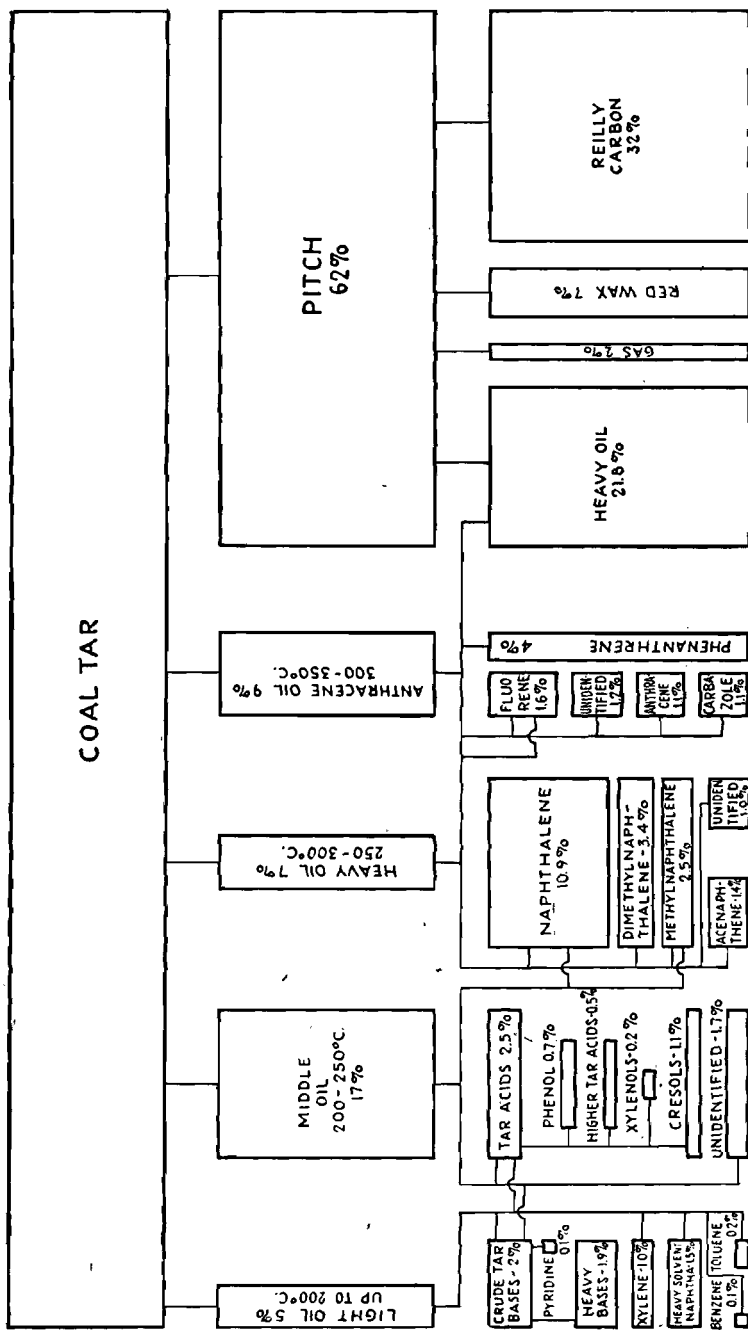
COAL TAR

LIGHT OIL 5%
UP TO 200°C.

MIDDLE OIL
200-250°C.
17%

HEAVY OIL 7%
250-300°C.

ANTHRACENE OIL 9%
300-350°C.

PITCH
62%

CRUDE TAR BASES - 2%
PYRIDINE 0.1%
HEAVY BASES - 1.9%
XYLENE - 1.0%
HEAVY SOLVENT NAPHTHA - 1.5%
BENZENE 0.1%
TOLUENE 0.2%

TAR ACIDS 2.5%
PHENOL 0.7%
HIGHER TAR ACIDS - 0.5%
XYLENOLS - 0.2%
CRESOLS - 1.1%
UNIDENTIFIED - 1.7%

NAPHTHALENE
10.9%
DIMETHYLNAPHTHALENE - 3.4%
METHYLNAPHTHALENE 2.5%
ACENAPHTHENE - 1.4%
UNIDENTIFIED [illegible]

FLUORENE 1.6%
UNIDENTIFIED 1.2%
ANTHRACENE 1.1%
CARBAZOLE 1.1%
PHENANTHRENE 4%

HEAVY OIL
21.8%

GAS 2%

RED WAX 7%

REILLY CARBON
32%